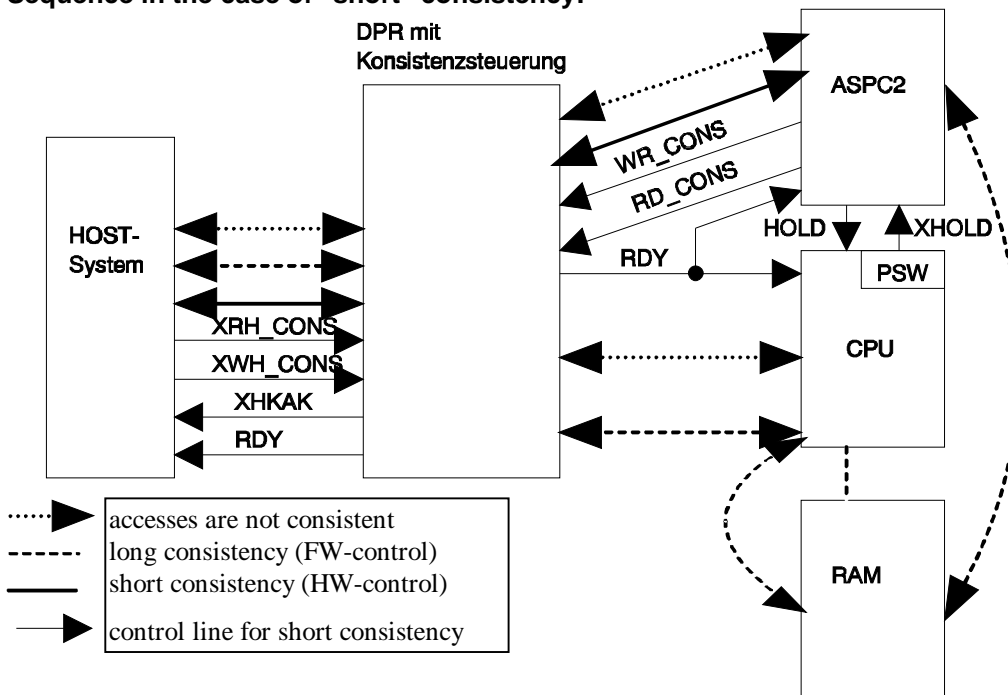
Sequence in the case of "short" consistency:

DPR mit Konsistenzsteuerung

ASPC2

HOST-System

WR_CONS

RD_CONS

HOLD

XHOLD

RDY

PSW

XRH_CONS

XWH_CONS

CPU

XHKAK

RDY

accesses are not consistent
long consistency (FW-control)
short consistency (HW-control)
control line for short consistency

RAM